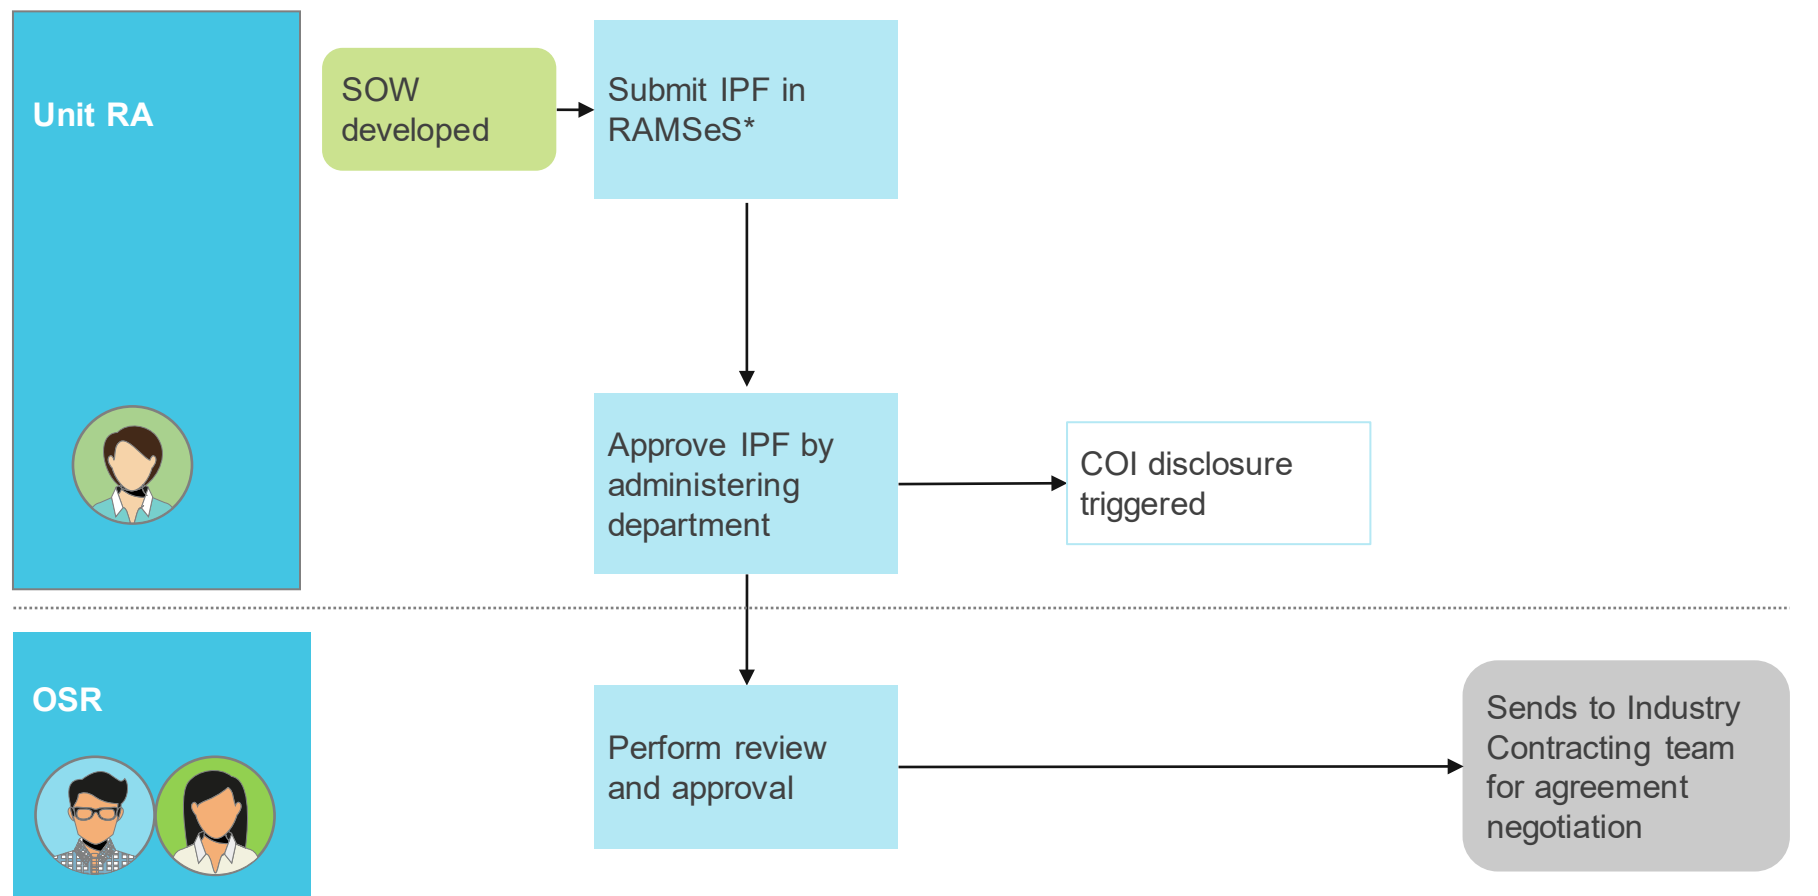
Unit RA

SOW developed

Submit IPF in RAMSeS*

Approve IPF by administering department

COI disclosure triggered

OSR

Perform review and approval

Sends to Industry Contracting team for agreement negotiation